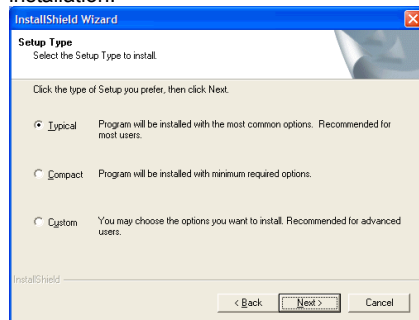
installation.

InstallShield Wizard

Setup Type
Select the Setup Type to install.

Click the type of Setup you prefer, then click Next.

Typical Program will be installed with the most common options. Recommended for most users.

Compact Program will be installed with minimum required options.

Custom You may choose the options you want to install. Recommended for advanced users.

InstallShield

< Back Next > Cancel